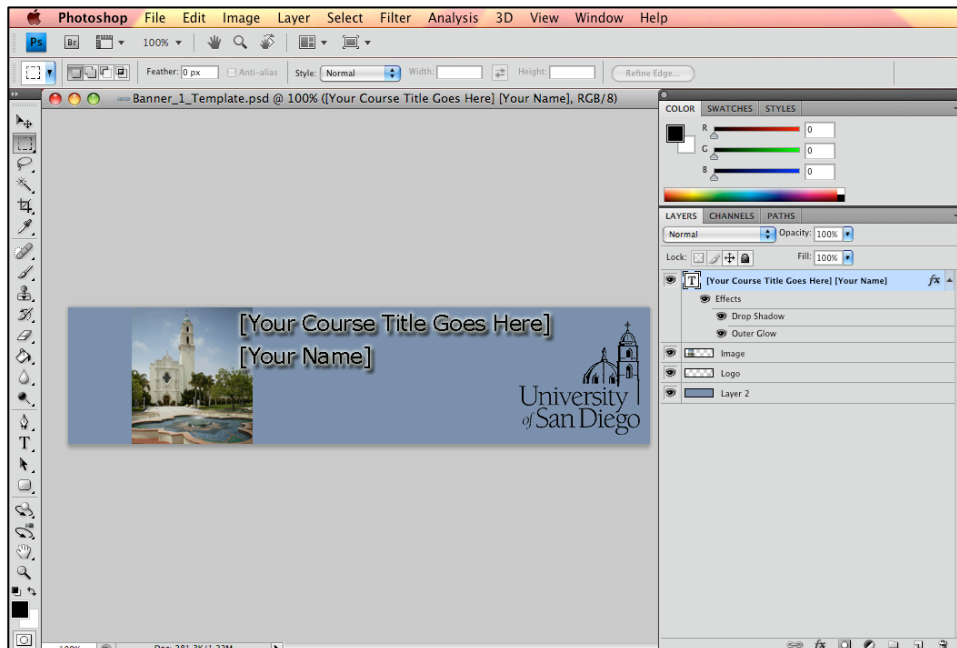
Photoshop File Edit Image Layer Select Filter Analysis 3D View Window Help

Ps Br 100%

Feather: 0 px Anti-alias Style: Normal Width: Height: Refine Edge...

Banner_1_Template.psd @ 100% ([Your Course Title Goes Here] [Your Name], RGB/8)

[Your Course Title Goes Here]
[Your Name]

University of San Diego

COLOR SWATCHES STYLES

R 0
G 0
B 0

LAYERS CHANNELS PATHS

Normal Opacity: 100%
Lock: Fill: 100%

[Your Course Title Goes Here] [Your Name] fx
Effects
Drop Shadow
Outer Glow
Image
Logo
Layer 2